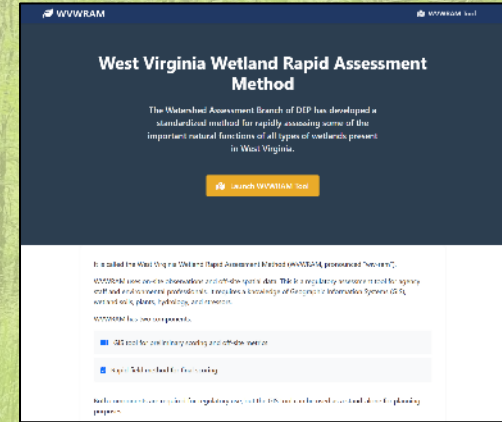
WVWRAM

WVWRAM Tool

West Virginia Wetland Rapid Assessment Method

The Watershed Assessment Branch of DEP has developed a standardized method for rapidly assessing some of the important natural functions of all types of wetlands present in West Virginia.

Launch WVWRAM Tool

It is called the West Virginia Wetland Rapid Assessment Method (WVWRAM, pronounced "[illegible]").

WVWRAM uses on-site observations and off-site spatial data. This is a regulatory assessment tool for agency staff and environmental professionals. It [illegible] knowledge of Geographic Information Systems (GIS), wetland soils, plants, hydrology, and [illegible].

WVWRAM has two components:

GIS tool for preliminary scoring and off-site metrics

Rapid field method for final scoring

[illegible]